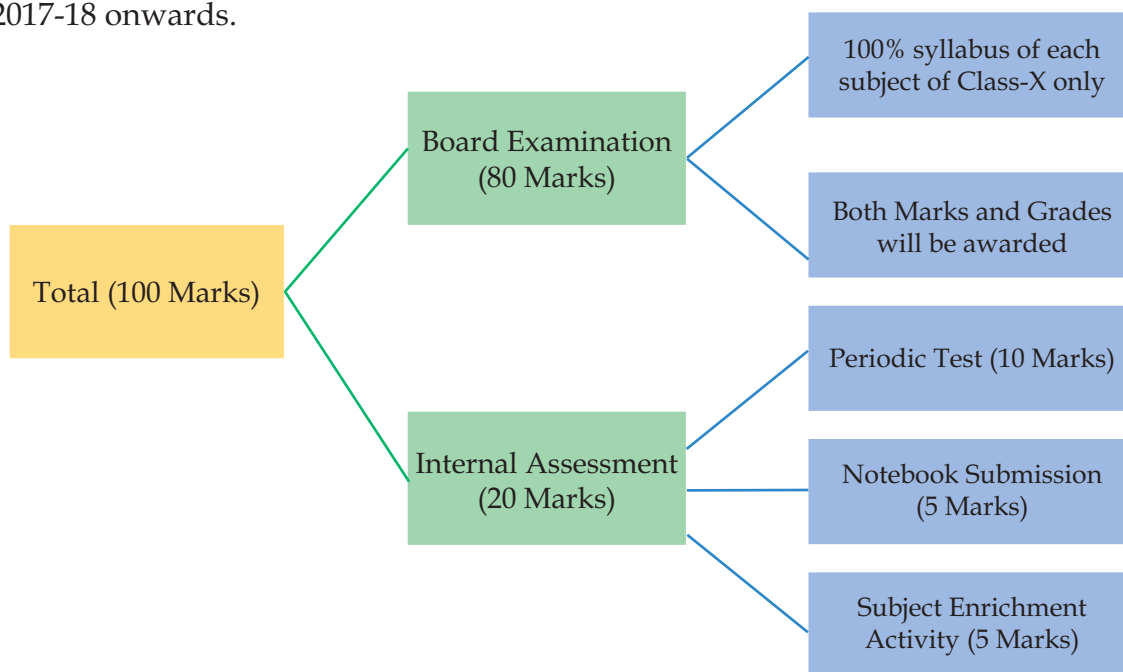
2017-18 onwards.

Total (100 Marks)

Board Examination (80 Marks)

100% syllabus of each subject of Class-X only

Both Marks and Grades will be awarded

Internal Assessment (20 Marks)

Periodic Test (10 Marks)

Notebook Submission (5 Marks)

Subject Enrichment Activity (5 Marks)